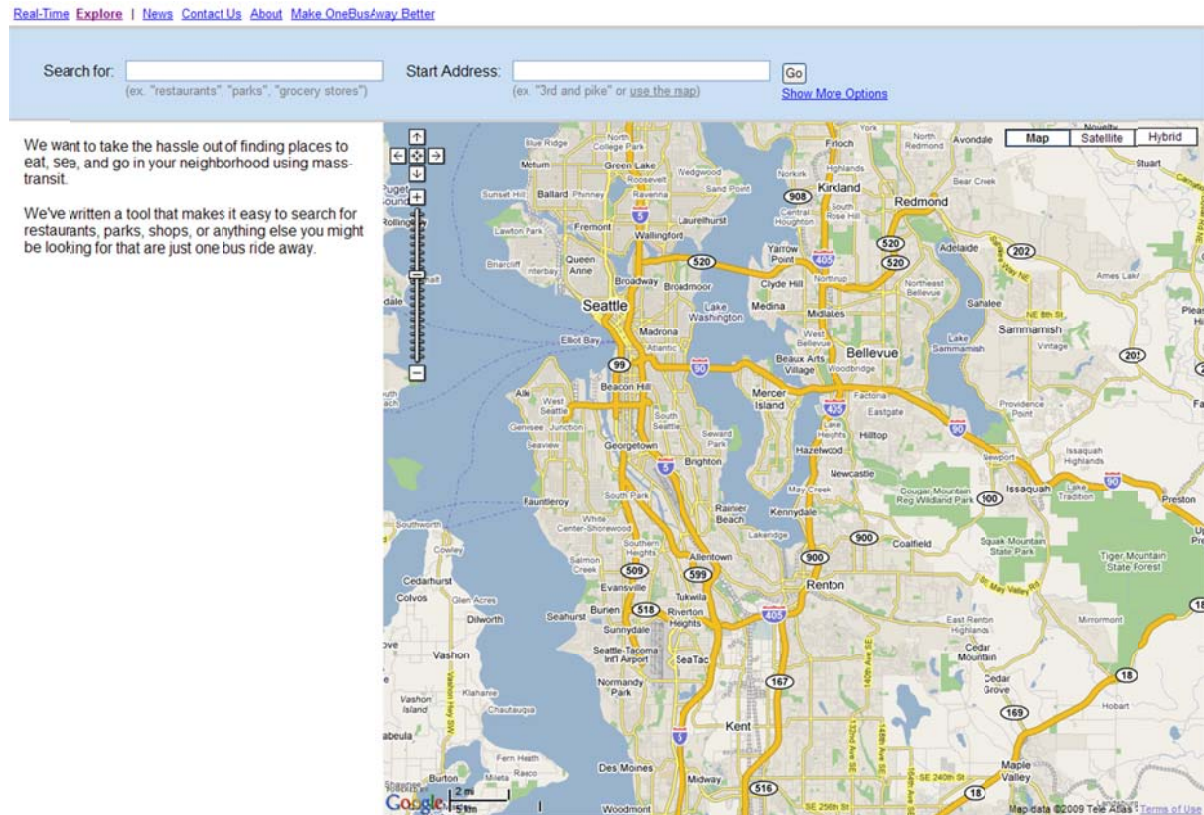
Real-Time Explore | News Contact Us About Make OneBusAway Better

Search for:
(ex. "restaurants" "parks", "grocery stores")

Start Address:
(ex. "3rd and pike" or use the map)

Go

Show More Options

We want to take the hassle out of finding places to eat, see, and go in your neighborhood using mass-transit.

We've written a tool that makes it easy to search for restaurants, parks, shops, or anything else you might be looking for that are just one bus ride away.

Map Satellite Hybrid

Seattle Kirkland Redmond Bellevue Mercer Island Renton Kent Sammamish Issaquah Burien Tukwila SeaTac Des Moines Maple Valley Vashon Fremont Ballard Wallingford Broadway Madrona Beacon Hill Georgetown Brighton Medina Newcastle Coalfield Hobart Cedar Grove Tiger Mountain State Forest Preston Alki White Center Normandy Park Midway Woodmont Burton Dilworth Colvos Cedarhurst Southworth Fauntleroy Seahurst Sunnydale Rainier Beach Kennydale Allentown Evansville Riverton Heights Hazelwood Hilltop Eastgate Factoria Beaux Arts Village Clyde Hill Yarrow Point Adelaide Sahalee Providence Point Newport East Renton Highlands Mirrormont Lake Washington Elliot Bay

5 90 405 520 99 509 599 518 167 516 900 908 202 203 100 18 169

2 mi
5 km

Map data ©2009 Tele Atlas - Terms of Use